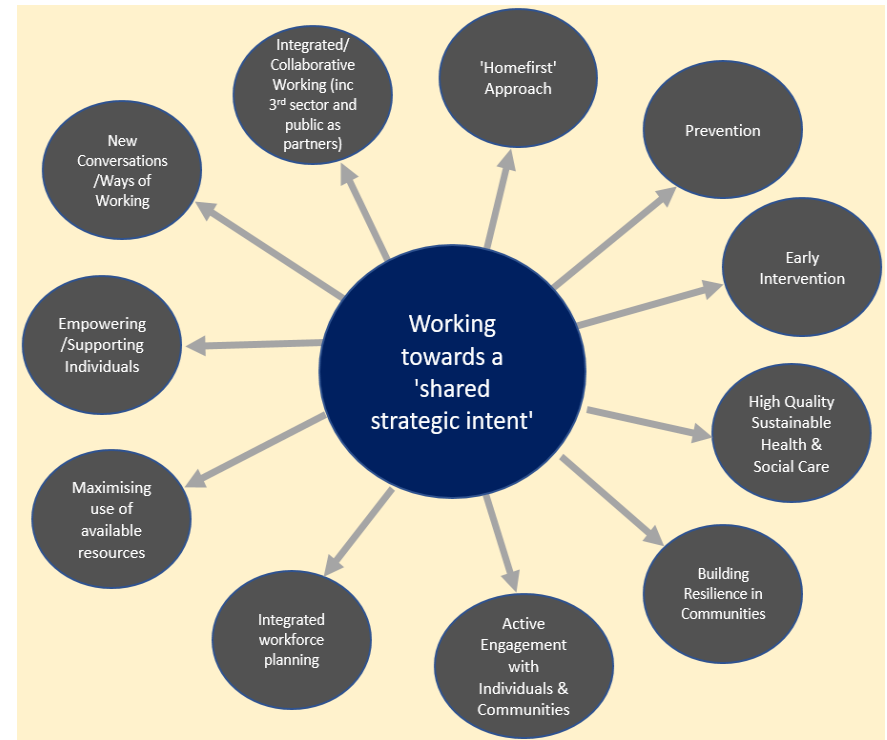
Working towards a 'shared strategic intent'

Integrated/ Collaborative Working (inc 3$^{rd}$ sector and public as partners)

'Homefirst' Approach

Prevention

Early Intervention

High Quality Sustainable Health & Social Care

Building Resilience in Communities

Active Engagement with Individuals & Communities

Integrated workforce planning

Maximising use of available resources

Empowering /Supporting Individuals

New Conversations /Ways of Working